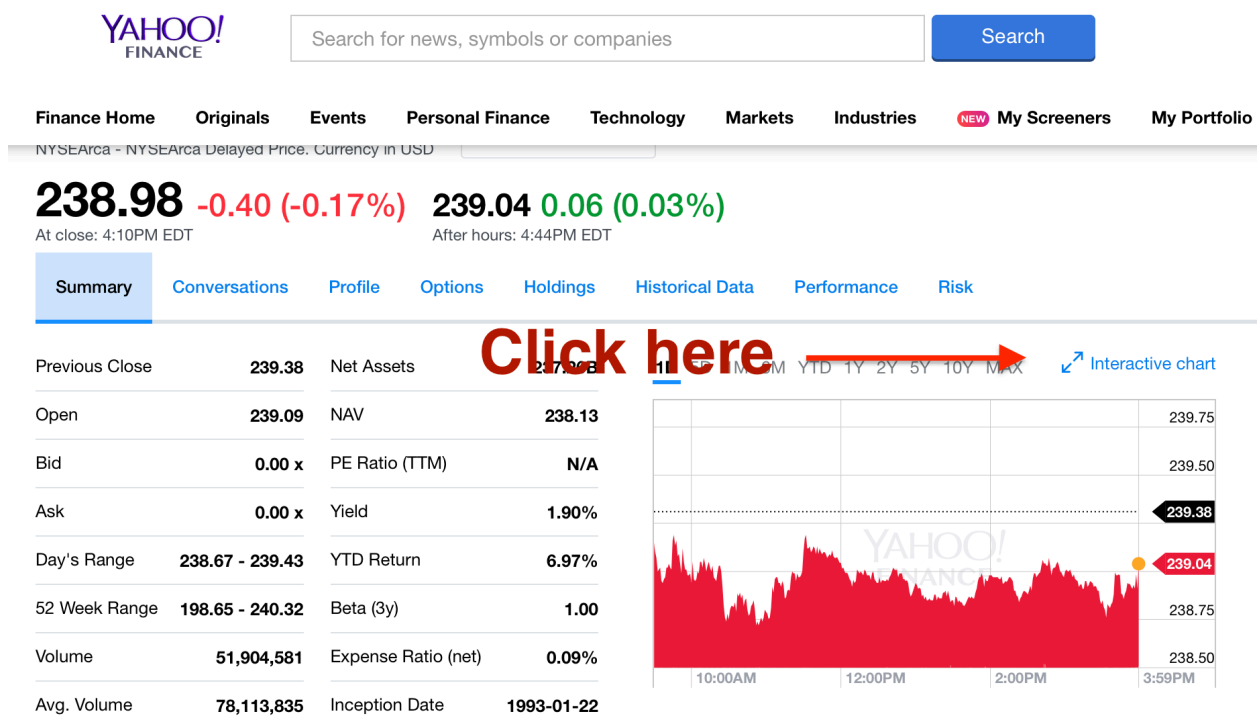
YAHOO!
FINANCE

Search for news, symbols or companies

Search

Finance Home Originals Events Personal Finance Technology Markets Industries NEW My Screeners My Portfolio

NYSEArca - NYSEArca Delayed Price. Currency in USD

238.98 -0.40 (-0.17%) 239.04 0.06 (0.03%)
At close: 4:10PM EDT After hours: 4:44PM EDT

Summary Conversations Profile Options Holdings Historical Data Performance Risk

Click here

| Previous Close | 239.38 | Net Assets | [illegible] |
|---|---|---|---|
| Open | 239.09 | NAV | 238.13 |
| Bid | 0.00 x | PE Ratio (TTM) | N/A |
| Ask | 0.00 x | Yield | 1.90% |
| Day's Range | 238.67 - 239.43 | YTD Return | 6.97% |
| 52 Week Range | 198.65 - 240.32 | Beta (3y) | 1.00 |
| Volume | 51,904,581 | Expense Ratio (net) | 0.09% |
| Avg. Volume | 78,113,835 | Inception Date | 1993-01-22 |

1D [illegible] M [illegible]M YTD 1Y 2Y 5Y 10Y MAX

Interactive chart

239.75
239.50
239.38
239.04
238.75
238.50

YAHOO!
FINANCE

10:00AM 12:00PM 2:00PM 3:59PM